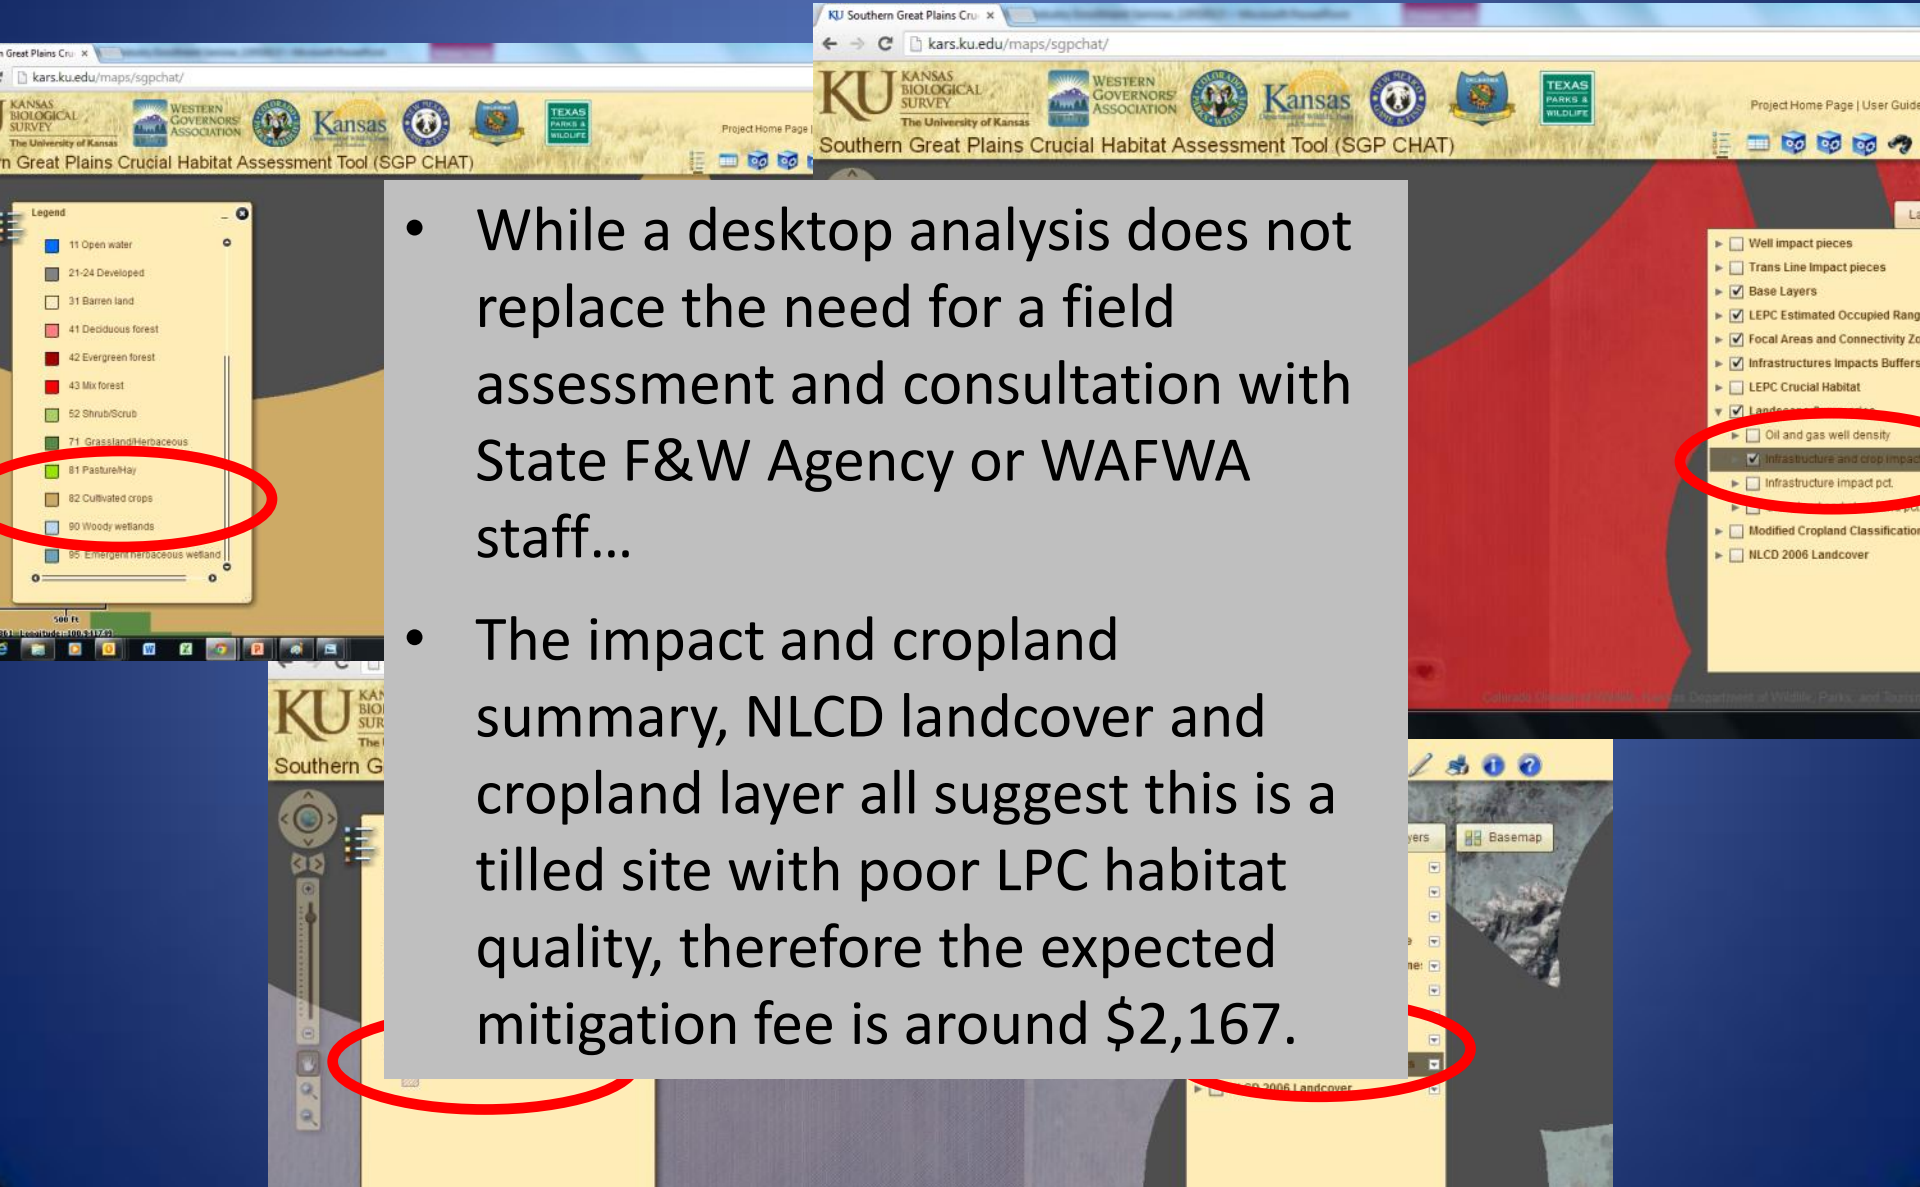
n Great Plains Cru ×

kars.ku.edu/maps/sgpchat/

KANSAS BIOLOGICAL SURVEY The University of Kansas

WESTERN GOVERNORS' ASSOCIATION

Kansas

TEXAS PARKS & WILDLIFE

Project Home Page

n Great Plains Crucial Habitat Assessment Tool (SGP CHAT)

Legend

11 Open water

21-24 Developed

31 Barren land

41 Deciduous forest

42 Evergreen forest

43 Mix forest

52 Shrub/Scrub

71 Grassland/Herbaceous

81 Pasture/Hay

82 Cultivated crops

90 Woody wetlands

95 Emergent herbaceous wetland

500 ft

KU Southern Great Plains Cru ×

kars.ku.edu/maps/sgpchat/

KANSAS BIOLOGICAL SURVEY The University of Kansas

WESTERN GOVERNORS' ASSOCIATION

Kansas

TEXAS PARKS & WILDLIFE

Project Home Page | User Guide

Southern Great Plains Crucial Habitat Assessment Tool (SGP CHAT)

Well impact pieces

Trans Line Impact pieces

Base Layers

LEPC Estimated Occupied Rang

Focal Areas and Connectivity Zo

Infrastructures Impacts Buffers

LEPC Crucial Habitat

Oil and gas well density

Infrastructure and crop impac

Infrastructure impact pct

Modified Cropland Classification

NLCD 2006 Landcover

• While a desktop analysis does not replace the need for a field assessment and consultation with State F&W Agency or WAFWA staff…

• The impact and cropland summary, NLCD landcover and cropland layer all suggest this is a tilled site with poor LPC habitat quality, therefore the expected mitigation fee is around $2,167.

KU KAN BIO SUR The

Southern G

Basemap

NLCD 2006 Landcover